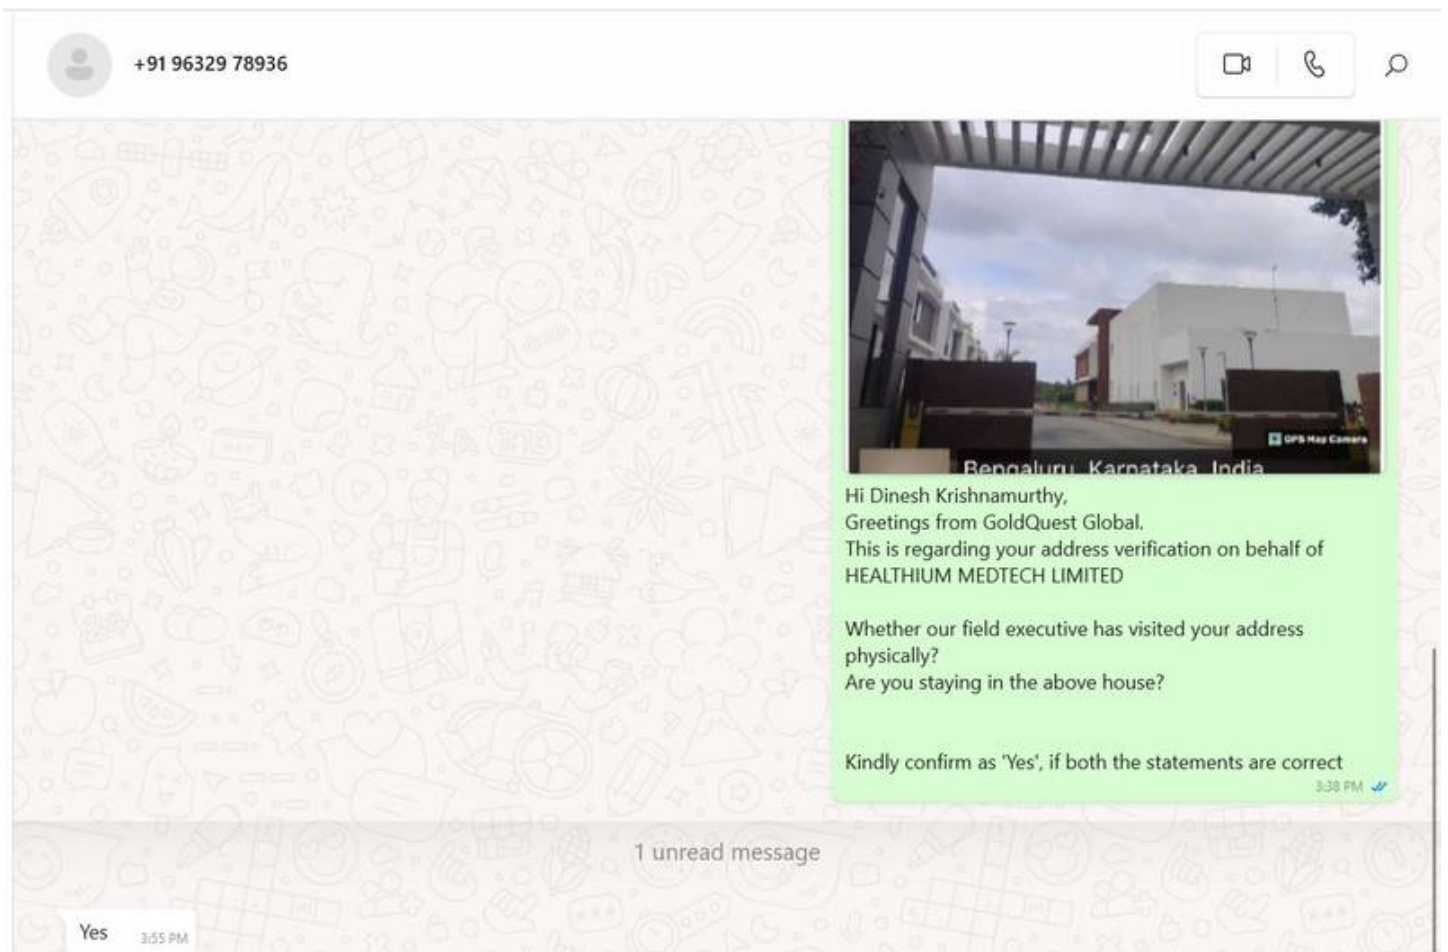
+91 96329 78936

GPS Map Camera

Bengaluru, Karnataka, India

Hi Dinesh Krishnamurthy,
Greetings from GoldQuest Global.
This is regarding your address verification on behalf of HEALTHIUM MEDTECH LIMITED

Whether our field executive has visited your address physically?
Are you staying in the above house?

Kindly confirm as 'Yes', if both the statements are correct

3:38 PM

1 unread message

Yes 3:55 PM